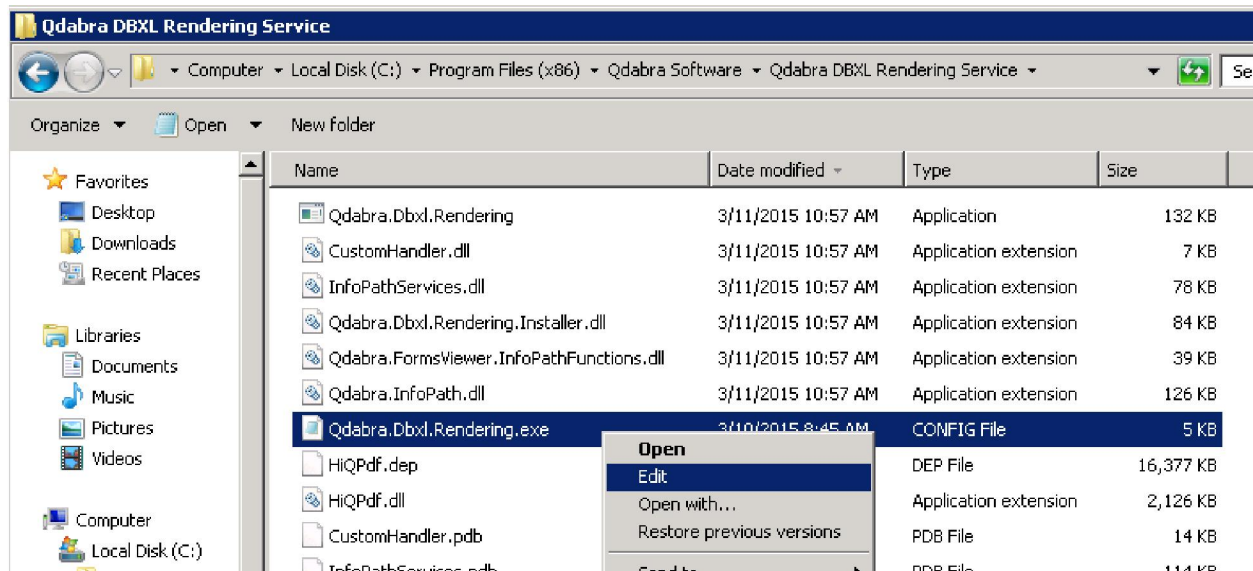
Qdabra DBXL Rendering Service

Computer ▸ Local Disk (C:) ▸ Program Files (x86) ▸ Qdabra Software ▸ Qdabra DBXL Rendering Service ▸

Se

Organize ▾ Open ▾ New folder

Favorites
Desktop
Downloads
Recent Places

Libraries
Documents
Music
Pictures
Videos

Computer
Local Disk (C:)

| Name | Date modified | Type | Size |
|---|---|---|---|
| Qdabra.Dbxl.Rendering | 3/11/2015 10:57 AM | Application | 132 KB |
| CustomHandler.dll | 3/11/2015 10:57 AM | Application extension | 7 KB |
| InfoPathServices.dll | 3/11/2015 10:57 AM | Application extension | 78 KB |
| Qdabra.Dbxl.Rendering.Installer.dll | 3/11/2015 10:57 AM | Application extension | 84 KB |
| Qdabra.FormsViewer.InfoPathFunctions.dll | 3/11/2015 10:57 AM | Application extension | 39 KB |
| Qdabra.InfoPath.dll | 3/11/2015 10:57 AM | Application extension | 126 KB |
| Qdabra.Dbxl.Rendering.exe | 3/10/2015 8:45 AM | CONFIG File | 5 KB |
| HiQPdf.dep | | DEP File | 16,377 KB |
| HiQPdf.dll | | Application extension | 2,126 KB |
| CustomHandler.pdb | | PDB File | 14 KB |
| InfoPathServices.pdb | | PDB File | 114 KB |

Open
Edit
Open with...
Restore previous versions
Send to